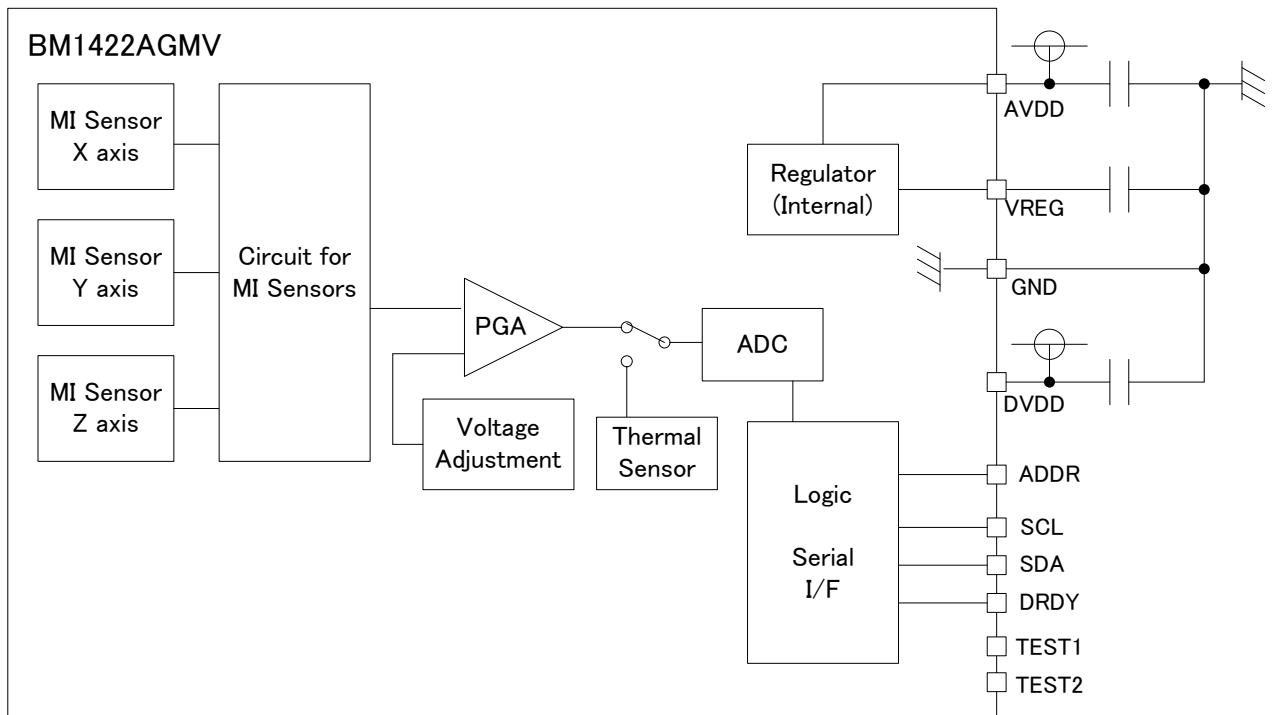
BM1422AGMV

MI Sensor X axis

MI Sensor Y axis

MI Sensor Z axis

Circuit for MI Sensors

PGA

Voltage Adjustment

Thermal Sensor

ADC

Regulator (Internal)

Logic

Serial I/F

AVDD

VREG

GND

DVDD

ADDR

SCL

SDA

DRDY

TEST1

TEST2